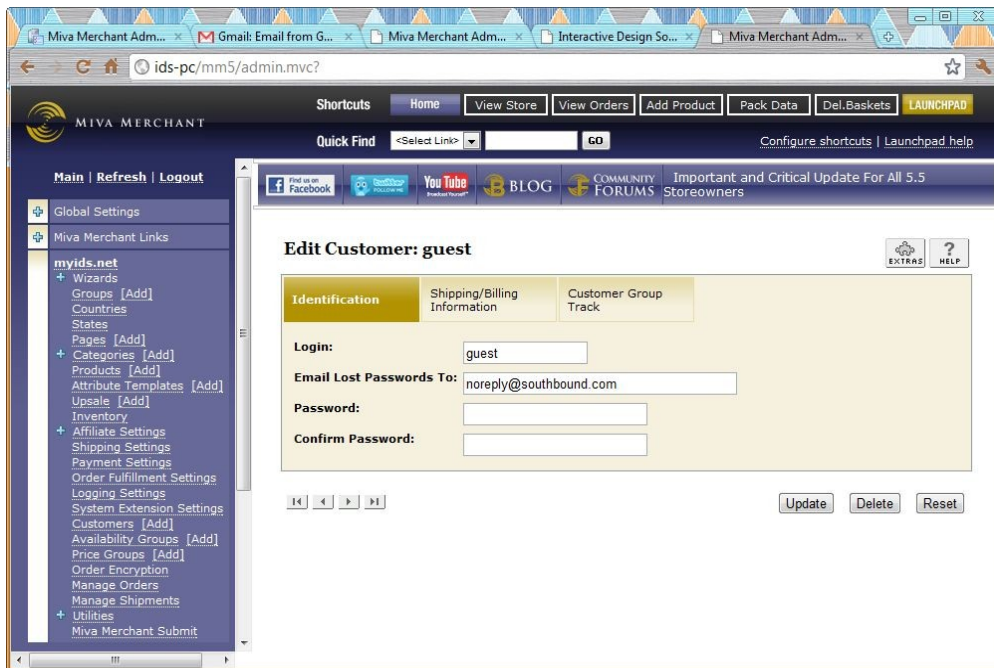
Miva Merchant Adm... × Gmail: Email from G... × Miva Merchant Adm... × Interactive Design So... × Miva Merchant Adm... ×

ids-pc/mm5/admin.mvc?

MIVA MERCHANT

Shortcuts Home View Store View Orders Add Product Pack Data Del.Baskets LAUNCHPAD

Quick Find <Select Link> GO Configure shortcuts | Launchpad help

Main | Refresh | Logout

Global Settings

Miva Merchant Links

myids.net
+ Wizards
Groups [Add]
Countries
States
Pages [Add]
+ Categories [Add]
Products [Add]
Attribute Templates [Add]
Upsale [Add]
Inventory
+ Affiliate Settings
Shipping Settings
Payment Settings
Order Fulfillment Settings
Logging Settings
System Extension Settings
Customers [Add]
Availability Groups [Add]
Price Groups [Add]
Order Encryption
Manage Orders
Manage Shipments
+ Utilities
Miva Merchant Submit

Find us on Facebook twitter FOLLOW ME You Tube Broadcast Yourself BLOG COMMUNITY FORUMS Important and Critical Update For All 5.5 Storeowners

Edit Customer: guest

EXTRAS ? HELP

Identification Shipping/Billing Information Customer Group Track

Login: guest

Email Lost Passwords To: noreply@southbound.com

Password:

Confirm Password:

Update Delete Reset